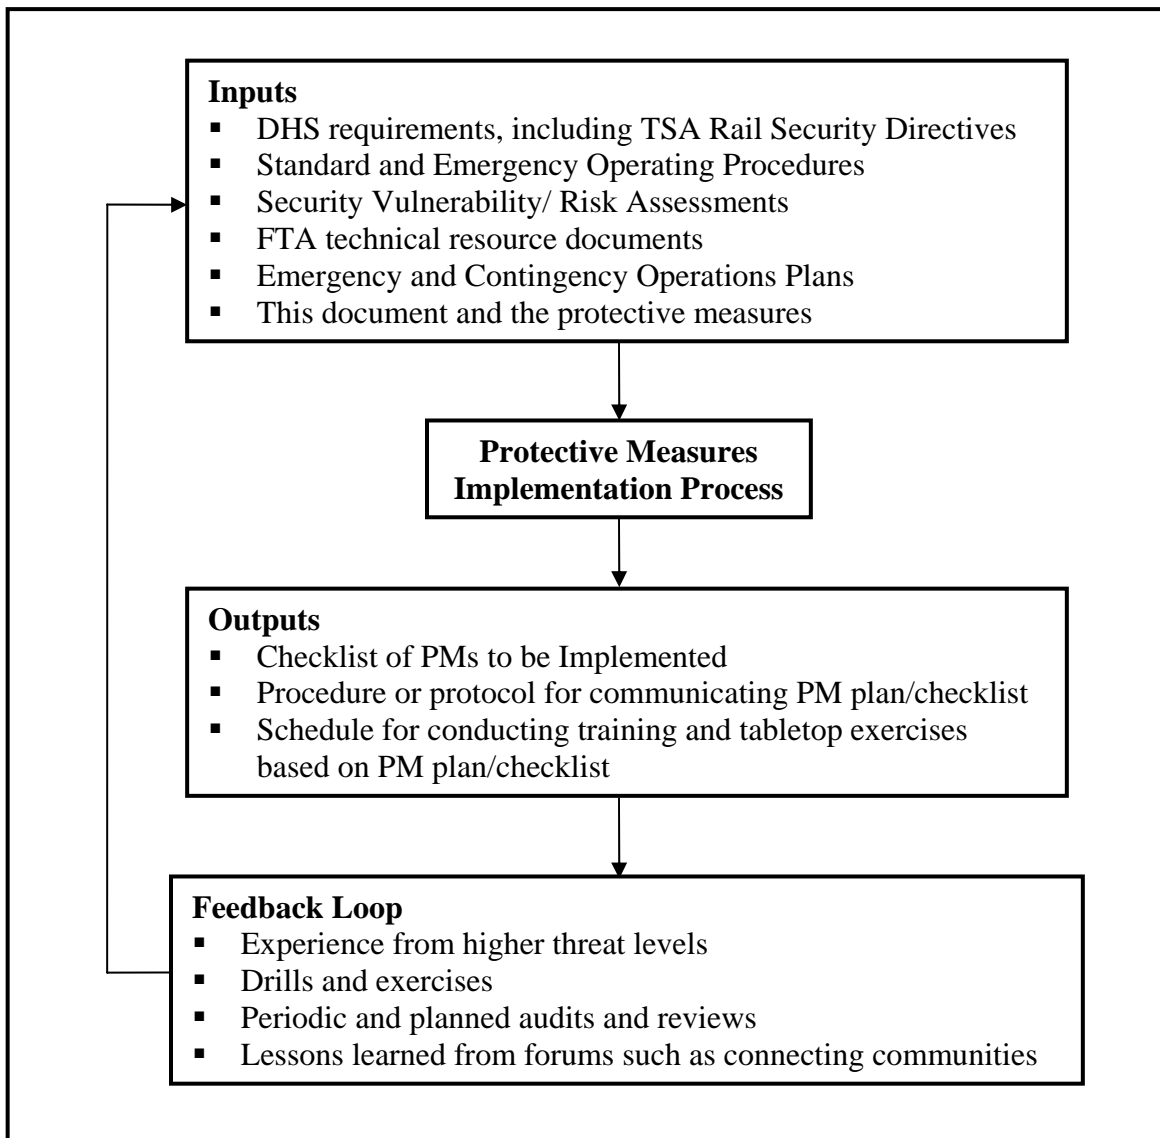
**Inputs**
- DHS requirements, including TSA Rail Security Directives
- Standard and Emergency Operating Procedures
- Security Vulnerability/ Risk Assessments
- FTA technical resource documents
- Emergency and Contingency Operations Plans
- This document and the protective measures

**Protective Measures Implementation Process**

**Outputs**
- Checklist of PMs to be Implemented
- Procedure or protocol for communicating PM plan/checklist
- Schedule for conducting training and tabletop exercises based on PM plan/checklist

**Feedback Loop**
- Experience from higher threat levels
- Drills and exercises
- Periodic and planned audits and reviews
- Lessons learned from forums such as connecting communities